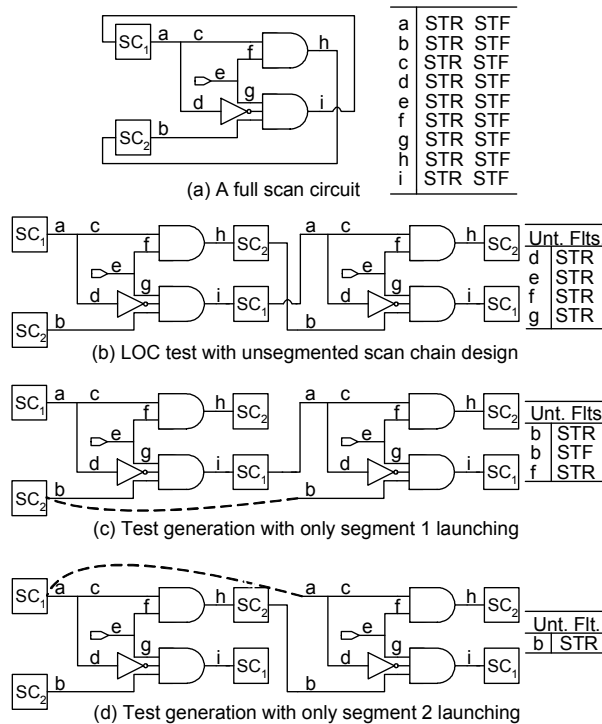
$SC_1$ a c f h e g d i $SC_2$ b

| a | STR STF |
|---|---|
| b | STR STF |
| c | STR STF |
| d | STR STF |
| e | STR STF |
| f | STR STF |
| g | STR STF |
| h | STR STF |
| i | STR STF |

(a) A full scan circuit

$SC_1$ a c f h $SC_2$ e g d i $SC_1$ $SC_2$ b a c f h $SC_2$ e g d i $SC_1$ b

| Unt. | Flts |
|---|---|
| d | STR |
| e | STR |
| f | STR |
| g | STR |

(b) LOC test with unsegmented scan chain design

$SC_1$ a c f h $SC_2$ e g d i $SC_1$ $SC_2$ b a c f h $SC_2$ e g d i $SC_1$ b

| Unt. | Flts |
|---|---|
| b | STR |
| b | STF |
| f | STR |

(c) Test generation with only segment 1 launching

$SC_1$ a c f h $SC_2$ e g d i $SC_1$ $SC_2$ b a c f h $SC_2$ e g d i $SC_1$ b

| Unt. | Flt. |
|---|---|
| b | STR |

(d) Test generation with only segment 2 launching